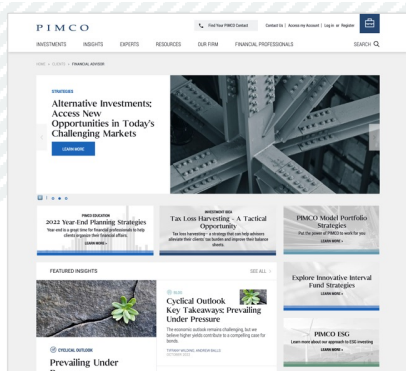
PIMCO

Find Your PIMCO Contact | Contact Us | Access my Account | Log in or Register

INVESTMENTS INSIGHTS EXPERTS RESOURCES OUR FIRM FINANCIAL PROFESSIONALS SEARCH

HOME > CLIENTS > FINANCIAL ADVISOR

STRATEGIES

Alternative Investments: Access New Opportunities in Today's Challenging Markets

LEARN MORE

PIMCO EDUCATION

2022 Year-End Planning Strategies

Year-end is a great time for financial professionals to help clients organize their financial affairs.

LEARN MORE

INVESTMENT IDEA

Tax Loss Harvesting – A Tactical Opportunity

Tax loss harvesting – a strategy that can help advisors alleviate their clients' tax burden and improve their balance sheets.

PIMCO Model Portfolio Strategies

Put the power of PIMCO to work for you

LEARN MORE

FEATURED INSIGHTS

SEE ALL

Explore Innovative Interval Fund Strategies

LEARN MORE

BLOG

Cyclical Outlook Key Takeaways: Prevailing Under Pressure

The economic outlook remains challenging, but we believe higher yields contribute to a compelling case for bonds.

TIFFANY WILDING, ANDREW BALLS
OCTOBER 2022

CYCLICAL OUTLOOK

Prevailing Under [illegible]

PIMCO ESG

Learn more about our approach to ESG investing

LEARN MORE